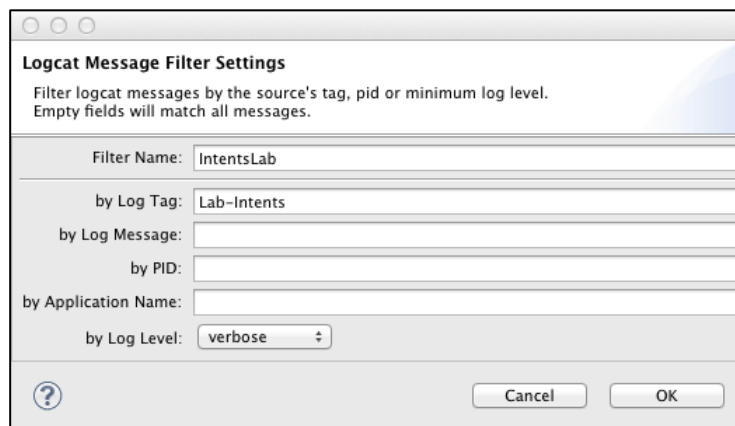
Logcat Message Filter Settings

Filter logcat messages by the source's tag, pid or minimum log level. Empty fields will match all messages.

Filter Name: IntentsLab

by Log Tag: Lab-Intents

by Log Message:

by PID:

by Application Name:

by Log Level: verbose

?

Cancel

OK